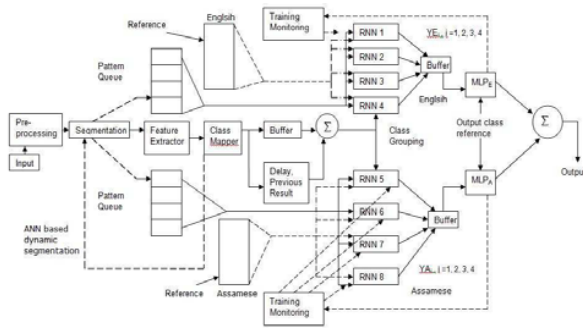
Reference
Englsih
Training Monitoring
RNN 1
RNN 2
RNN 3
RNN 4
$YE_{i}$, i =1, 2, 3, 4
Buffer
$MLP_E$
Pattern Queue
English
Output class reference
Pre-processing
Segmentation
Feature Extractor
Class Mapper
Buffer
$\Sigma$
Class Grouping
$\Sigma$
Output
Input
Delay, Previous Result
RNN 5
$MLP_A$
Pattern Queue
RNN 6
Buffer
ANN based dynamic segmentation
RNN 7
RNN 8
$YA_{i}$, i =1, 2, 3, 4
Reference
Assamese
Assamese
Training Monitoring